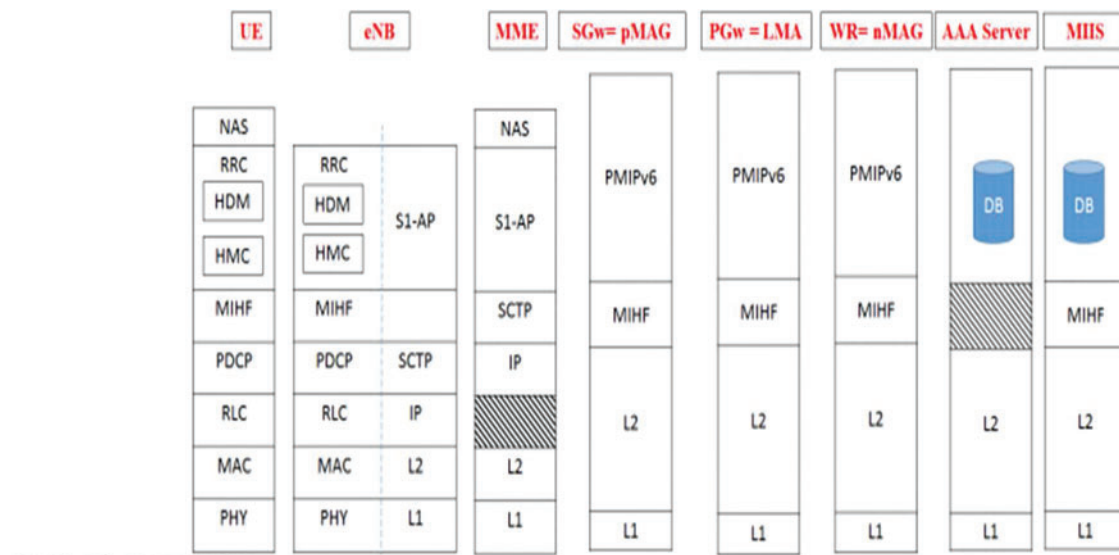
UE
NAS
RRC
HDM
HMC
MIHF
PDCP
RLC
MAC
PHY

eNB
RRC
HDM
HMC
S1-AP
MIHF
PDCP
SCTP
RLC
IP
MAC
L2
PHY
L1

MME
NAS
S1-AP
SCTP
IP
L2
L1

SGw= pMAG
PMIPv6
MIHF
L2
L1

PGw = LMA
PMIPv6
MIHF
L2
L1

WR= nMAG
PMIPv6
MIHF
L2
L1

AAA Server
DB
L2
L1

MIIS
DB
MIHF
L2
L1